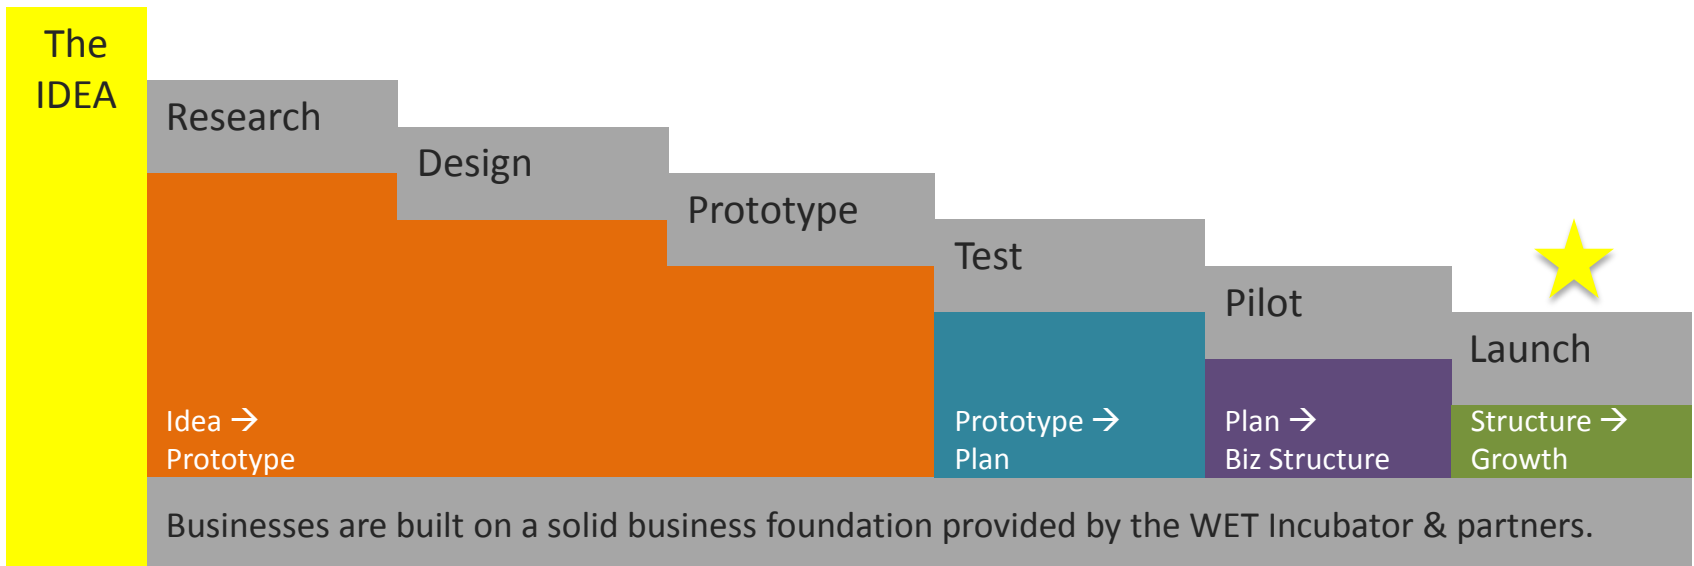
The IDEA

Research

Design

Prototype

Test

Pilot

Launch

Idea → Prototype

Prototype → Plan

Plan → Biz Structure

Structure → Growth

Businesses are built on a solid business foundation provided by the WET Incubator & partners.